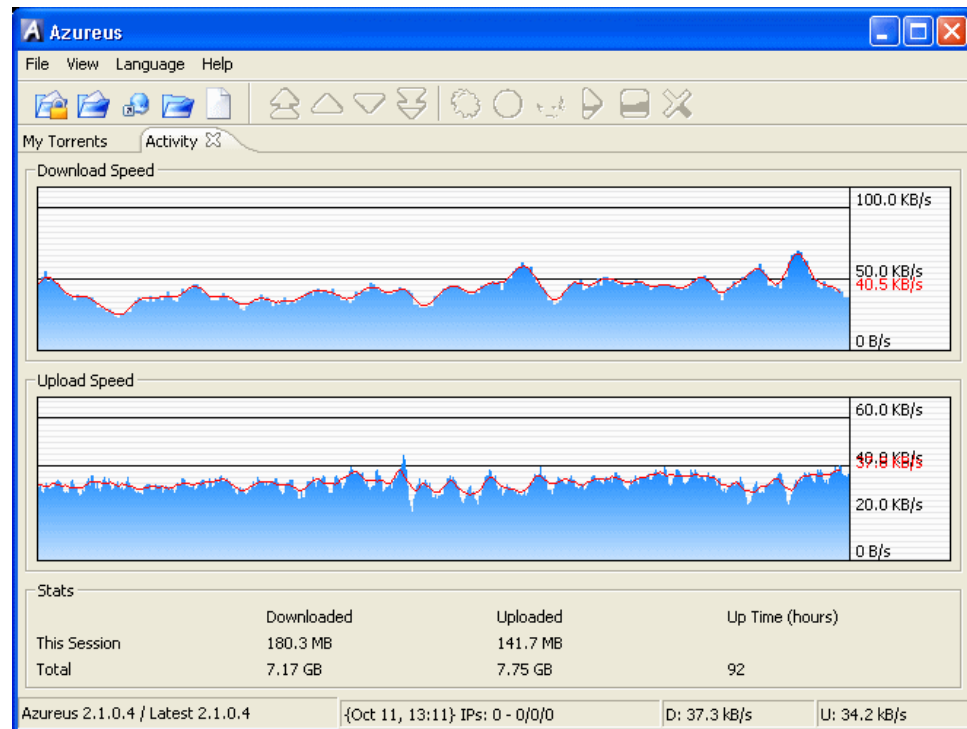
Azureus

File View Language Help

My Torrents Activity

Download Speed

100.0 KB/s

50.0 KB/s
40.5 KB/s

0 B/s

Upload Speed

60.0 KB/s

40.0 KB/s
37.8 KB/s

20.0 KB/s

0 B/s

Stats

| | Downloaded | Uploaded | Up Time (hours) |
|---|---|---|---|
| This Session | 180.3 MB | 141.7 MB | |
| Total | 7.17 GB | 7.75 GB | 92 |

Azureus 2.1.0.4 / Latest 2.1.0.4 {Oct 11, 13:11} IPs: 0 - 0/0/0 D: 37.3 kB/s U: 34.2 kB/s